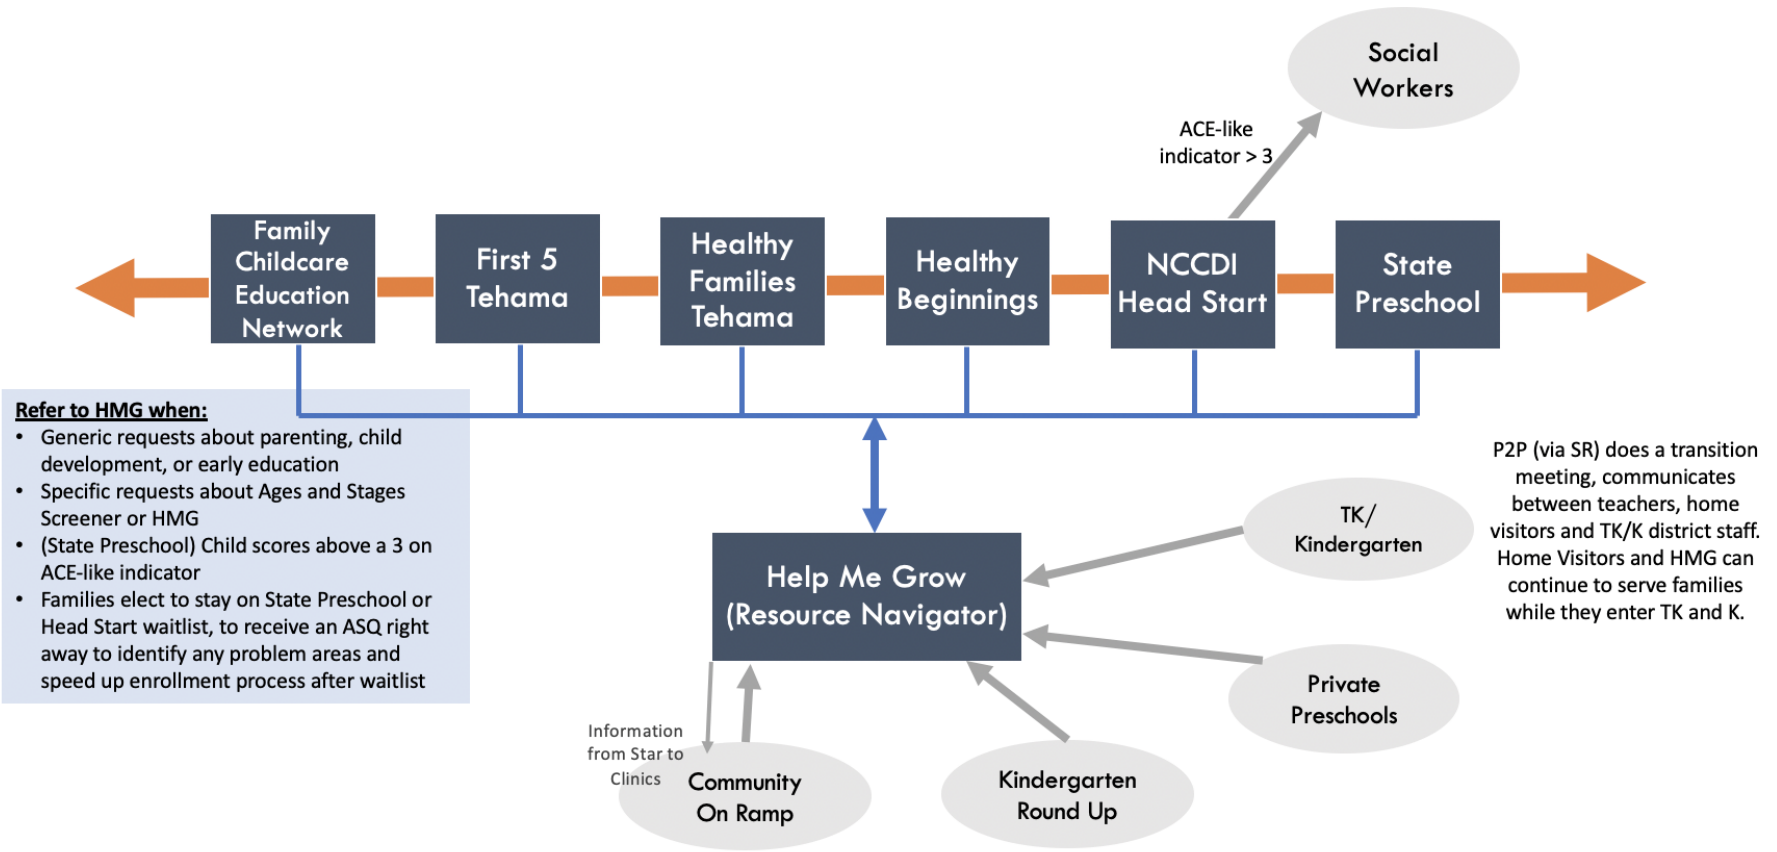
Social Workers

ACE-like indicator > 3

Family Childcare Education Network

First 5 Tehama

Healthy Families Tehama

Healthy Beginnings

NCCDI Head Start

State Preschool

Refer to HMG when:
• Generic requests about parenting, child development, or early education
• Specific requests about Ages and Stages Screener or HMG
• (State Preschool) Child scores above a 3 on ACE-like indicator
• Families elect to stay on State Preschool or Head Start waitlist, to receive an ASQ right away to identify any problem areas and speed up enrollment process after waitlist

P2P (via SR) does a transition meeting, communicates between teachers, home visitors and TK/K district staff. Home Visitors and HMG can continue to serve families while they enter TK and K.

TK/ Kindergarten

Help Me Grow (Resource Navigator)

Private Preschools

Information from Star to Clinics

Community On Ramp

Kindergarten Round Up